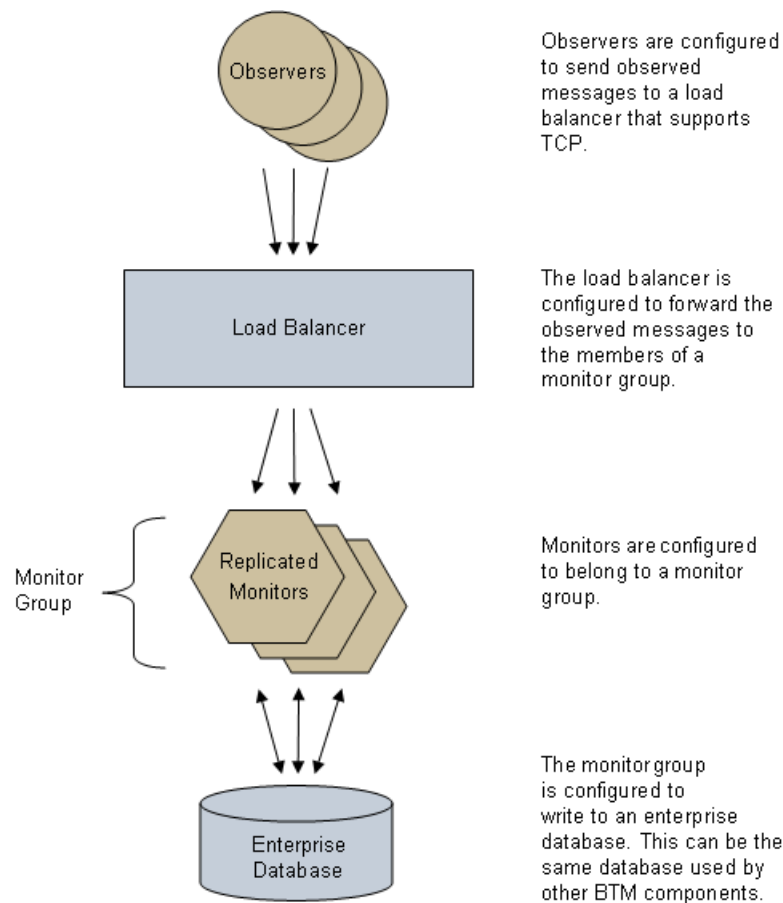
Observers

Observers are configured to send observed messages to a load balancer that supports TCP.

Load Balancer

The load balancer is configured to forward the observed messages to the members of a monitor group.

Monitor Group

Replicated Monitors

Monitors are configured to belong to a monitor group.

Enterprise Database

The monitor group is configured to write to an enterprise database. This can be the same database used by other BTM components.